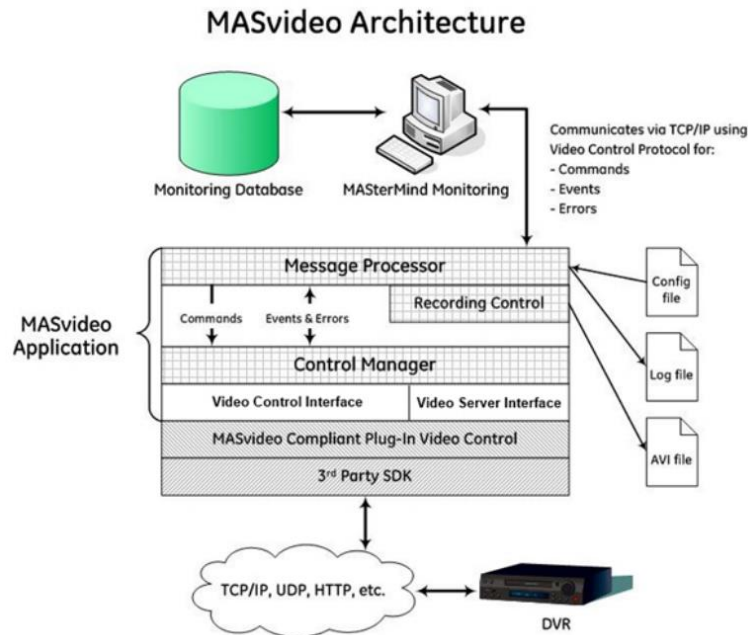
MASvideo Architecture

Monitoring Database

MASterMind Monitoring

Communicates via TCP/IP using Video Control Protocol for:
- Commands
- Events
- Errors

MASvideo Application

Message Processor

Commands

Events & Errors

Recording Control

Control Manager

Video Control Interface

Video Server Interface

MASvideo Compliant Plug-In Video Control

3$^{rd}$ Party SDK

Config file

Log file

AVI file

TCP/IP, UDP, HTTP, etc.

DVR